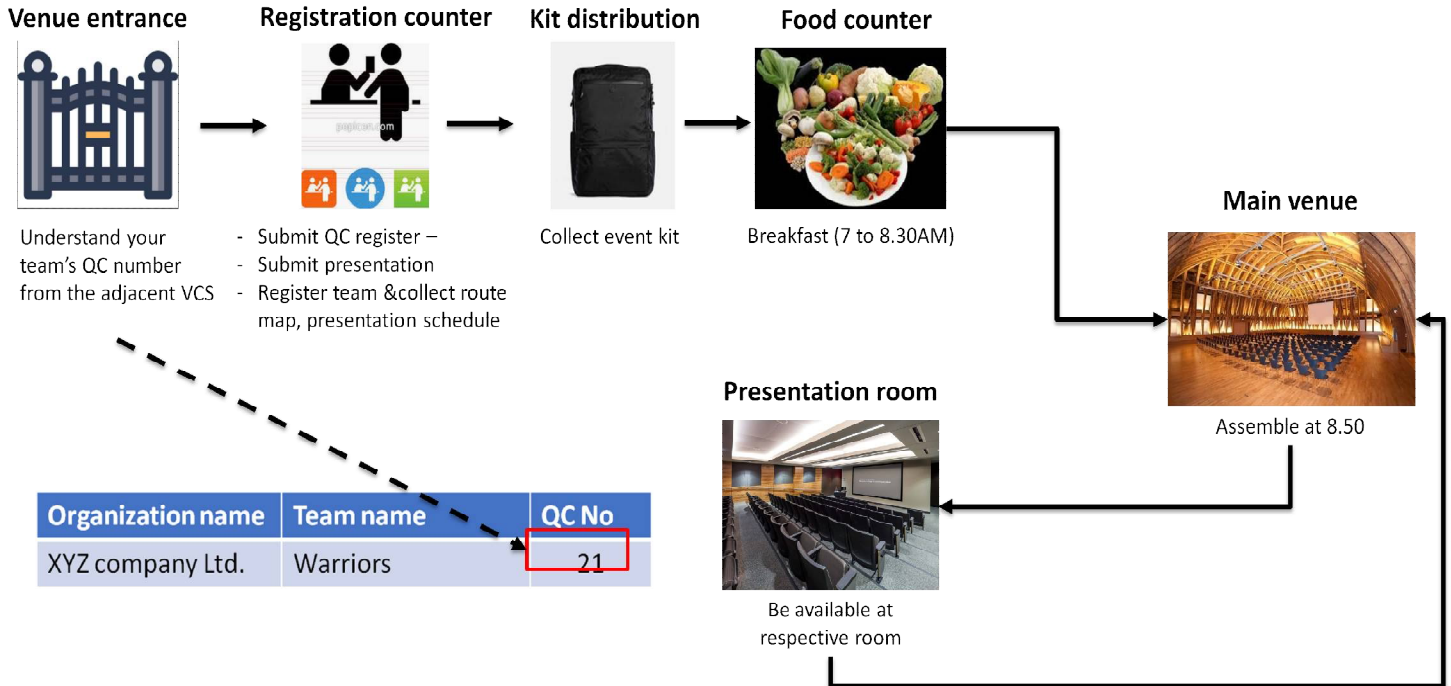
Venue entrance

Understand your team's QC number from the adjacent VCS

Registration counter

pngicon.com

- Submit QC register –
- Submit presentation
- Register team &collect route map, presentation schedule

Kit distribution

Collect event kit

Food counter

Breakfast (7 to 8.30AM)

Main venue

Assemble at 8.50

Presentation room

Be available at respective room

| Organization name | Team name | QC No |
|---|---|---|
| XYZ company Ltd. | Warriors | 21 |